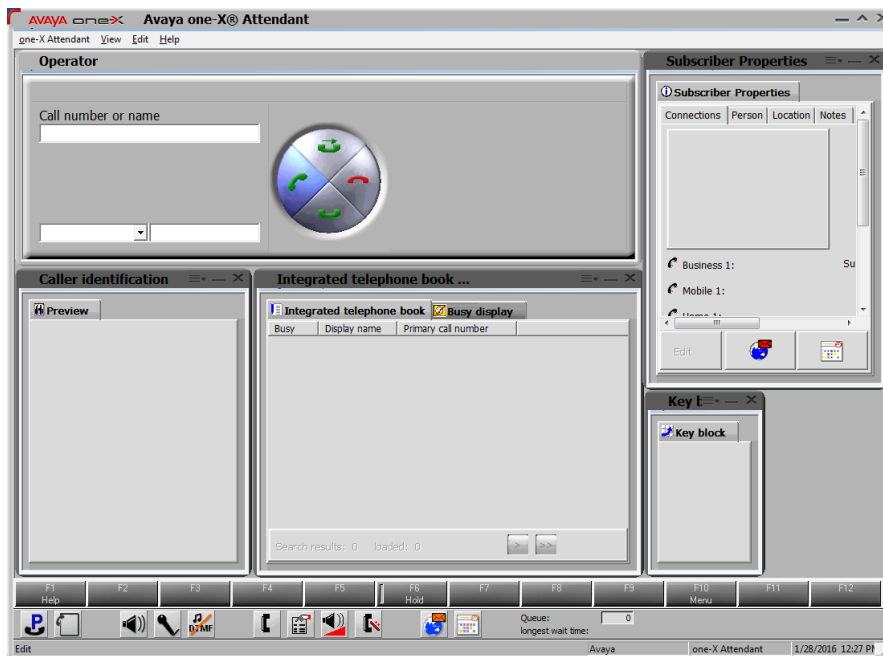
AVAYA one-X Avaya one-X® Attendant

one-X Attendant View Edit Help

Operator

Call number or name

Subscriber Properties

Subscriber Properties

Connections Person Location Notes

Business 1: Su

Mobile 1:

Home 1:

Edit

Caller identification

Preview

Integrated telephone book ...

Integrated telephone book Busy display

| Busy | Display name | Primary call number |
|---|---|---|

Search results: 0 loaded: 0

> >>

Key b

Key block

F1 Help F2 F3 F4 F5 F6 Hold F7 F8 F9 F10 Menu F11 F12

DTMF

Queue: 0

longest wait time:

Edit Avaya one-X Attendant 1/28/2016 12:27 P